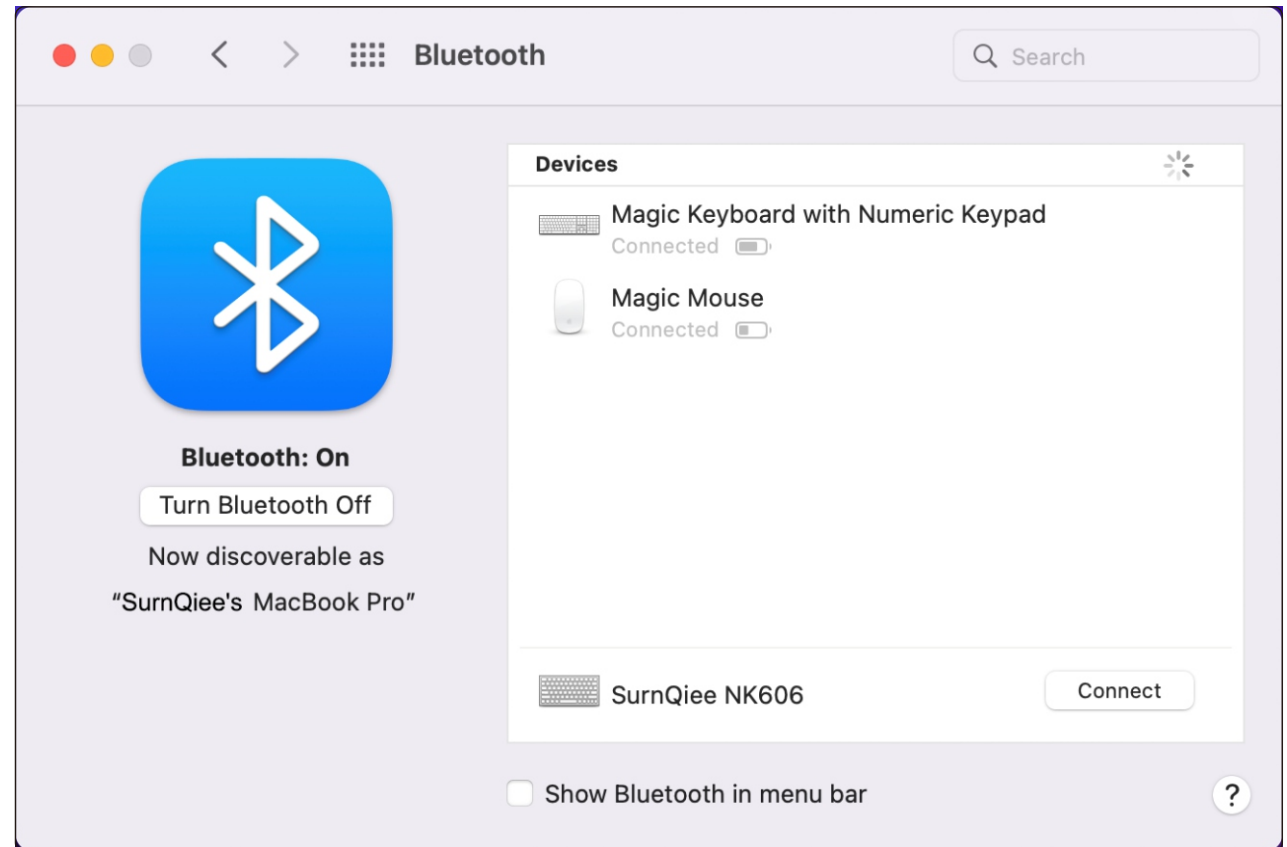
Bluetooth

Search

Bluetooth: On

Turn Bluetooth Off

Now discoverable as

“SurnQiee's MacBook Pro”

Devices

Magic Keyboard with Numeric Keypad
Connected

Magic Mouse
Connected

SurnQiee NK606

Connect

Show Bluetooth in menu bar

?